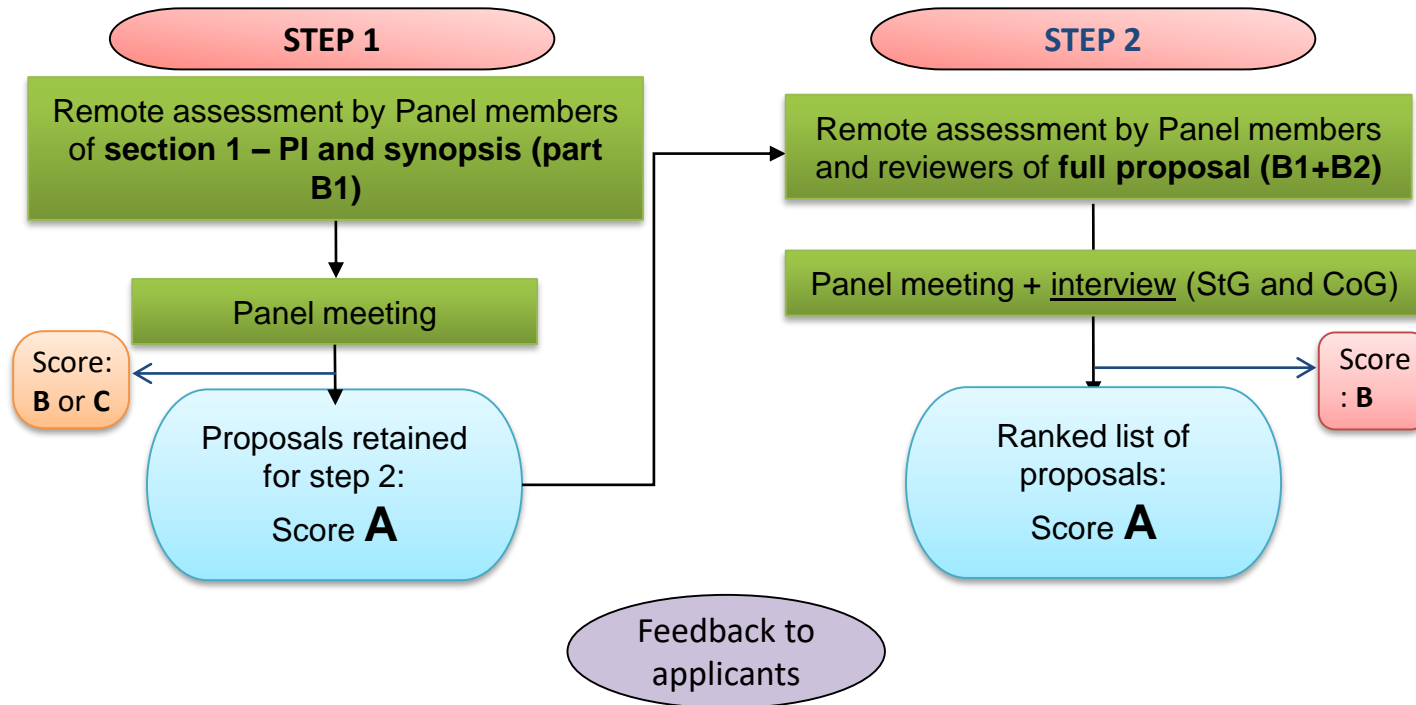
STEP 1

Remote assessment by Panel members of **section 1 – PI and synopsis (part B1)**

Panel meeting

Score: **B** or **C**

Proposals retained for step 2: Score **A**

STEP 2

Remote assessment by Panel members and reviewers of **full proposal (B1+B2)**

Panel meeting + interview (StG and CoG)

Score : **B**

Ranked list of proposals: Score **A**

Feedback to applicants